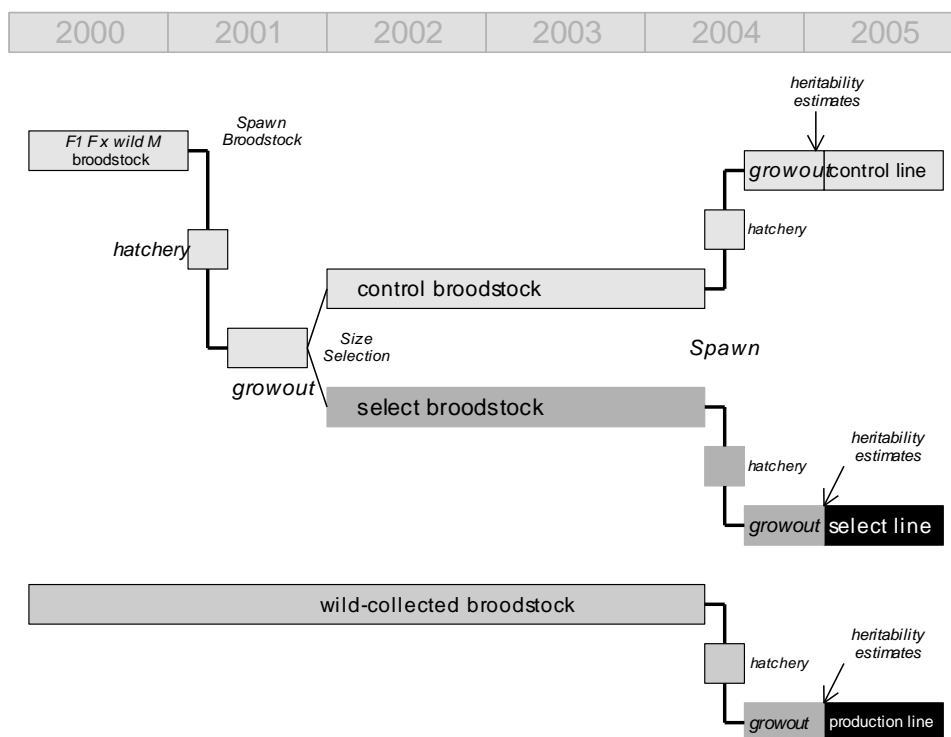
| 2000 | 2001 | 2002 | 2003 | 2004 | 2005 |
|---|---|---|---|---|---|

F1 F x wild M broodstock

Spawn Broodstock

hatchery

growout

Size Selection

control broodstock

select broodstock

Spawn

heritability estimates

growout control line

hatchery

hatchery

heritability estimates

growout select line

wild-collected broodstock

hatchery

heritability estimates

growout production line